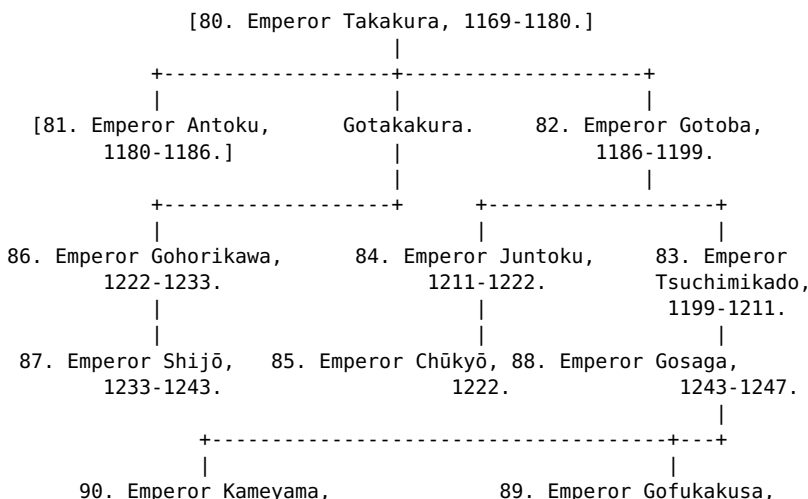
[80. Emperor Takakura, 1169-1180.]

[81. Emperor Antoku, 1180-1186.]

Gotakakura.

82. Emperor Gotoba, 1186-1199.

86. Emperor Gohorikawa, 1222-1233.

84. Emperor Juntoku, 1211-1222.

83. Emperor Tsuchimikado, 1199-1211.

87. Emperor Shijō, 1233-1243.

85. Emperor Chūkyō, 1222.

88. Emperor Gosaga, 1243-1247.

90. Emperor Kameyama,

89. Emperor Gofukakusa,